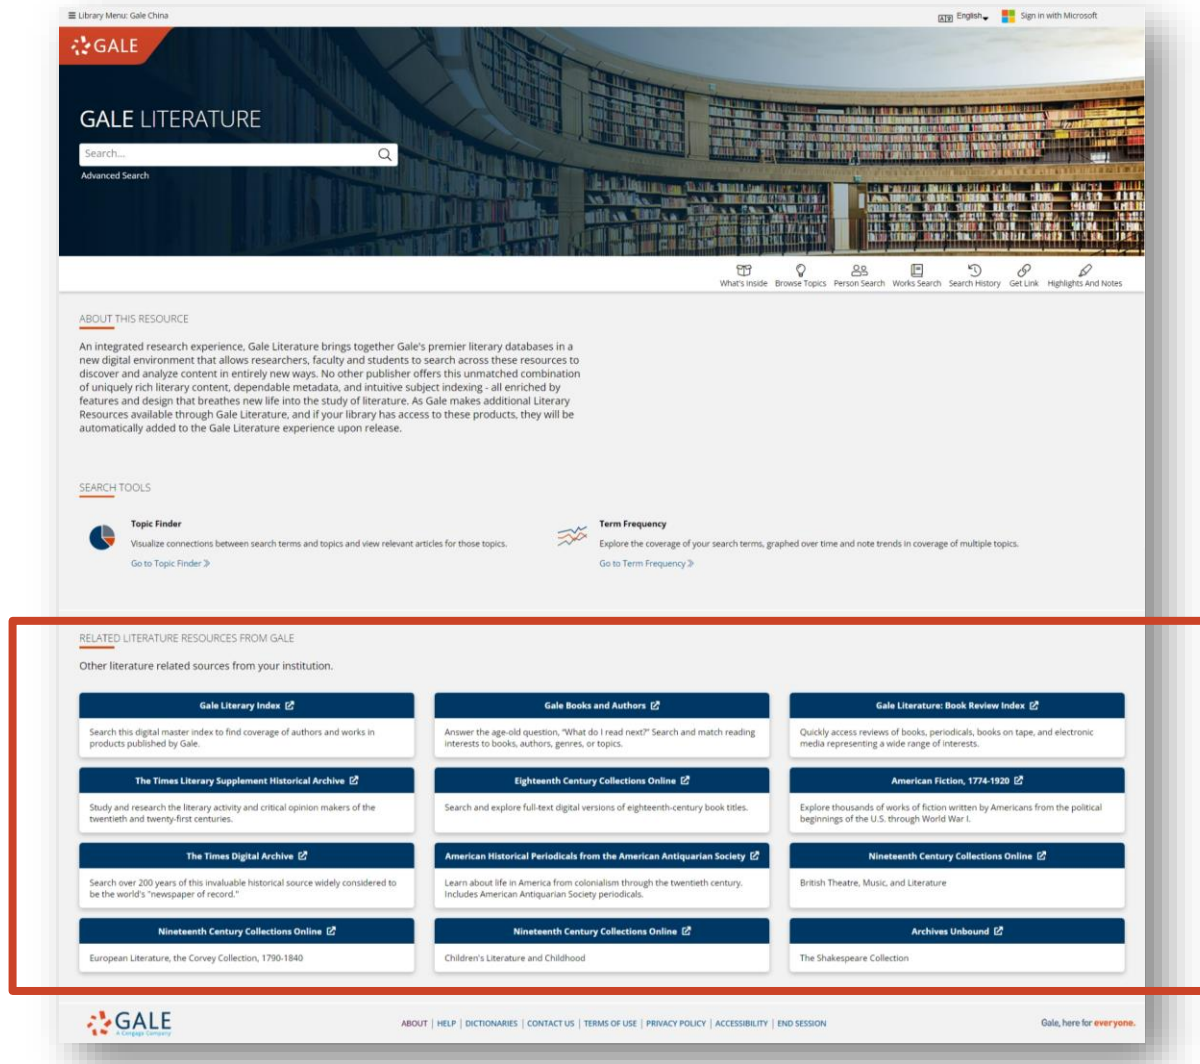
Library Menu: Gale China

English Sign in with Microsoft

GALE

GALE LITERATURE

Search...

Advanced Search

What's Inside Browse Topics Person Search Works Search Search History Get Link Highlights And Notes

ABOUT THIS RESOURCE

An integrated research experience, Gale Literature brings together Gale's premier literary databases in a new digital environment that allows researchers, faculty and students to search across these resources to discover and analyze content in entirely new ways. No other publisher offers this unmatched combination of uniquely rich literary content, dependable metadata, and intuitive subject indexing - all enriched by features and design that breathes new life into the study of literature. As Gale makes additional Literary Resources available through Gale Literature, and if your library has access to these products, they will be automatically added to the Gale Literature experience upon release.

SEARCH TOOLS

Topic Finder

Visualize connections between search terms and topics and view relevant articles for those topics.

Go to Topic Finder

Term Frequency

Explore the coverage of your search terms, graphed over time and note trends in coverage of multiple topics.

Go to Term Frequency

RELATED LITERATURE RESOURCES FROM GALE

Other literature related sources from your institution.

Gale Literary Index

Search this digital master index to find coverage of authors and works in products published by Gale.

Gale Books and Authors

Answer the age-old question, "What do I read next?" Search and match reading interests to books, authors, genres, or topics.

Gale Literature: Book Review Index

Quickly access reviews of books, periodicals, books on tape, and electronic media representing a wide range of interests.

The Times Literary Supplement Historical Archive

Study and research the literary activity and critical opinion makers of the twentieth and twenty-first centuries.

Eighteenth Century Collections Online

Search and explore full-text digital versions of eighteenth-century book titles.

American Fiction, 1774-1920

Explore thousands of works of fiction written by Americans from the political beginnings of the U.S. through World War I.

The Times Digital Archive

Search over 200 years of this invaluable historical source widely considered to be the world's "newspaper of record."

American Historical Periodicals from the American Antiquarian Society

Learn about life in America from colonialism through the twentieth century. Includes American Antiquarian Society periodicals.

Nineteenth Century Collections Online

British Theatre, Music, and Literature

Nineteenth Century Collections Online

European Literature, the Corvey Collection, 1790-1840

Nineteenth Century Collections Online

Children's Literature and Childhood

Archives Unbound

The Shakespeare Collection

GALE A Cengage Company

ABOUT | HELP | DICTIONARIES | CONTACT US | TERMS OF USE | PRIVACY POLICY | ACCESSIBILITY | END SESSION

Gale, here for everyone.